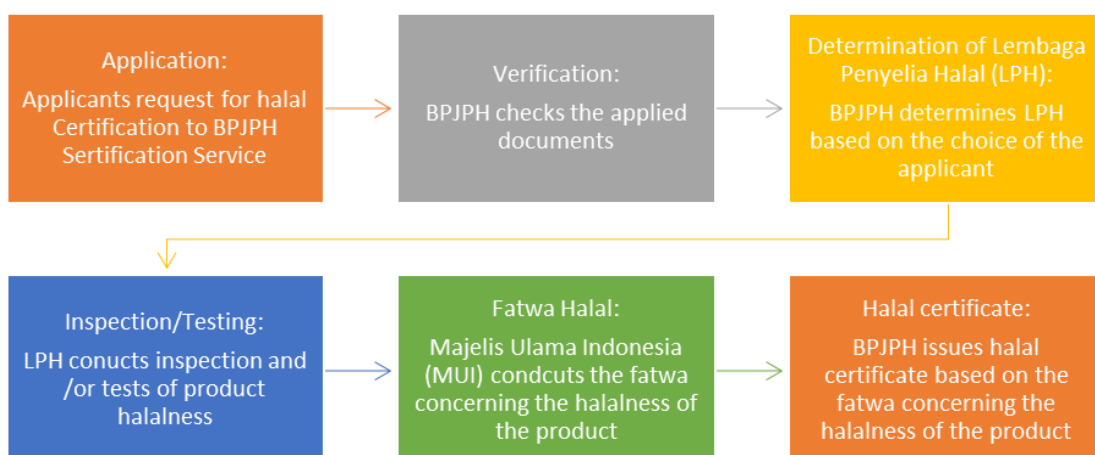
Application:
Applicants request for halal Certification to BPJPH Sertification Service

Verification:
BPJPH checks the applied documents

Determination of Lembaga Penyelia Halal (LPH):
BPJPH determines LPH based on the choice of the applicant

Inspection/Testing:
LPH conucts inspection and /or tests of product halalness

Fatwa Halal:
Majelis Ulama Indonesia (MUI) condcuts the fatwa concerning the halalness of the product

Halal certificate:
BPJPH issues halal certificate based on the fatwa concerning the halalness of the product